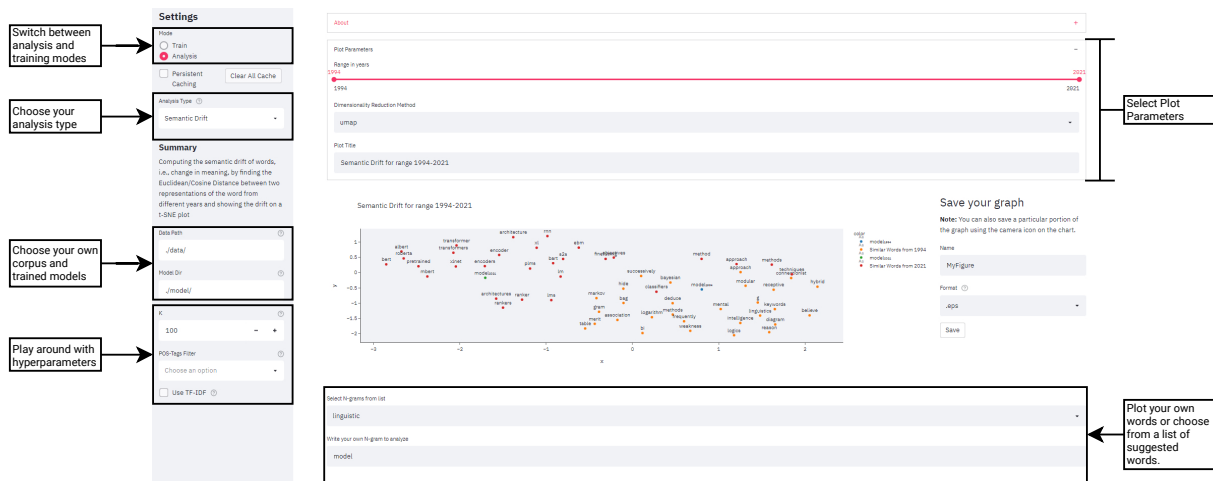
Switch between analysis and training modes

Choose your analysis type

Choose your own corpus and trained models

Play around with hyperparameters

Settings

Mode

Train

Analysis

Persistent Caching

Clear All Cache

Analysis Type

Semantic Drift

Summary

Computing the semantic drift of words, i.e., change in meaning, by finding the Euclidean/Cosine Distance between two representations of the word from different years and showing the drift on a t-SNE plot

Data Path

./data/

Model Dir

./model/

K

100

POS-Tags Filter

Choose an option

Use TF-IDF

About

Plot Parameters

Range in years

1994

2021

1994

2021

Dimensionality Reduction Method

umap

Plot Title

Semantic Drift for range 1994-2021

Semantic Drift for range 1994-2021

y

x

-1 -0.5 0 0.5 1 1.5 2

architecture rnn albert transformer roberts transformers pretrained bert imbert encoder cls encoders modelbert pons lm model approach methods architectures ranker rankers markov bayesian classifiers deduce mental keywords linguistic receptive hybrid believe diagram reason logic

color
model₁₉₉₄
Similar Words from 1994
model₂₀₂₁
Similar Words from 2021

Save your graph

Note: You can also save a particular portion of the graph using the camera icon on the chart.

Name

MyFigure

Format

.eps

Save

Select Plot Parameters

Select N-grams from list

linguistic

Write your own N-gram to analyze

model

Plot your own words or choose from a list of suggested words.